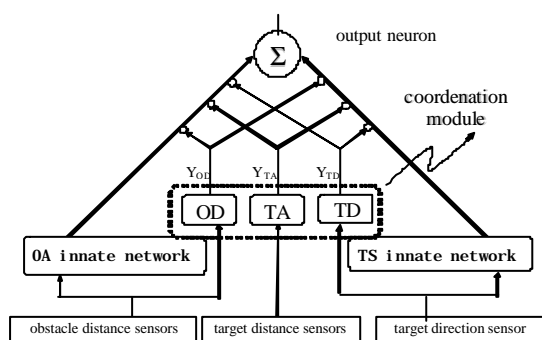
$\Sigma$

output neuron

coordenation module

$Y_{OD}$

$Y_{TA}$

$Y_{TD}$

OD

TA

TD

OA innate network

TS innate network

obstacle distance sensors

target distance sensors

target direction sensor